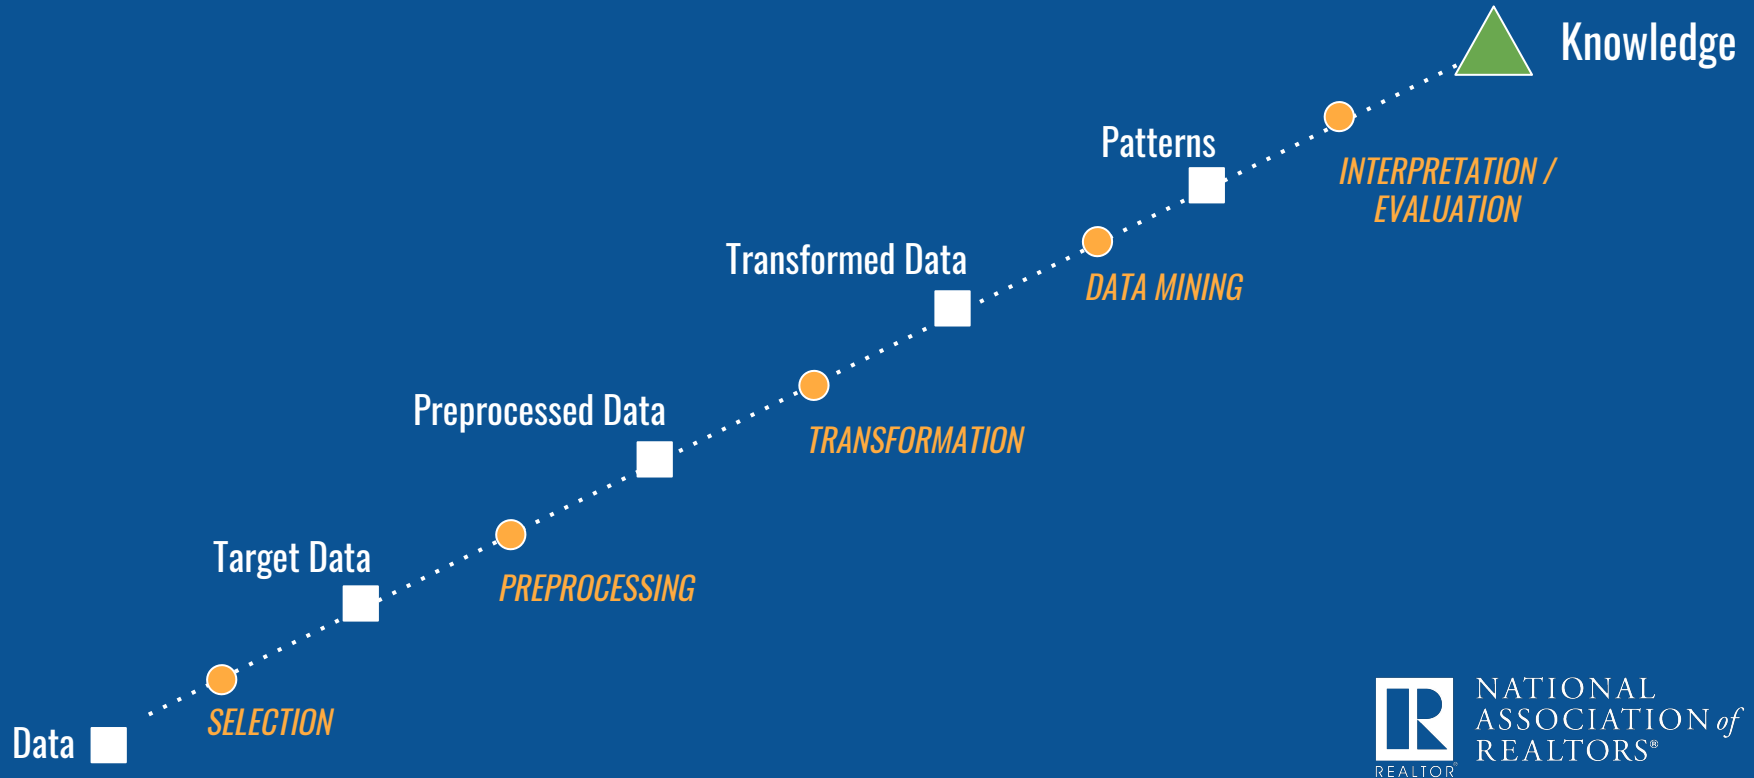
Knowledge

Patterns

INTERPRETATION / EVALUATION

Transformed Data

DATA MINING

Preprocessed Data

TRANSFORMATION

Target Data

PREPROCESSING

Data

SELECTION

R
REALTOR®

NATIONAL ASSOCIATION of REALTORS®